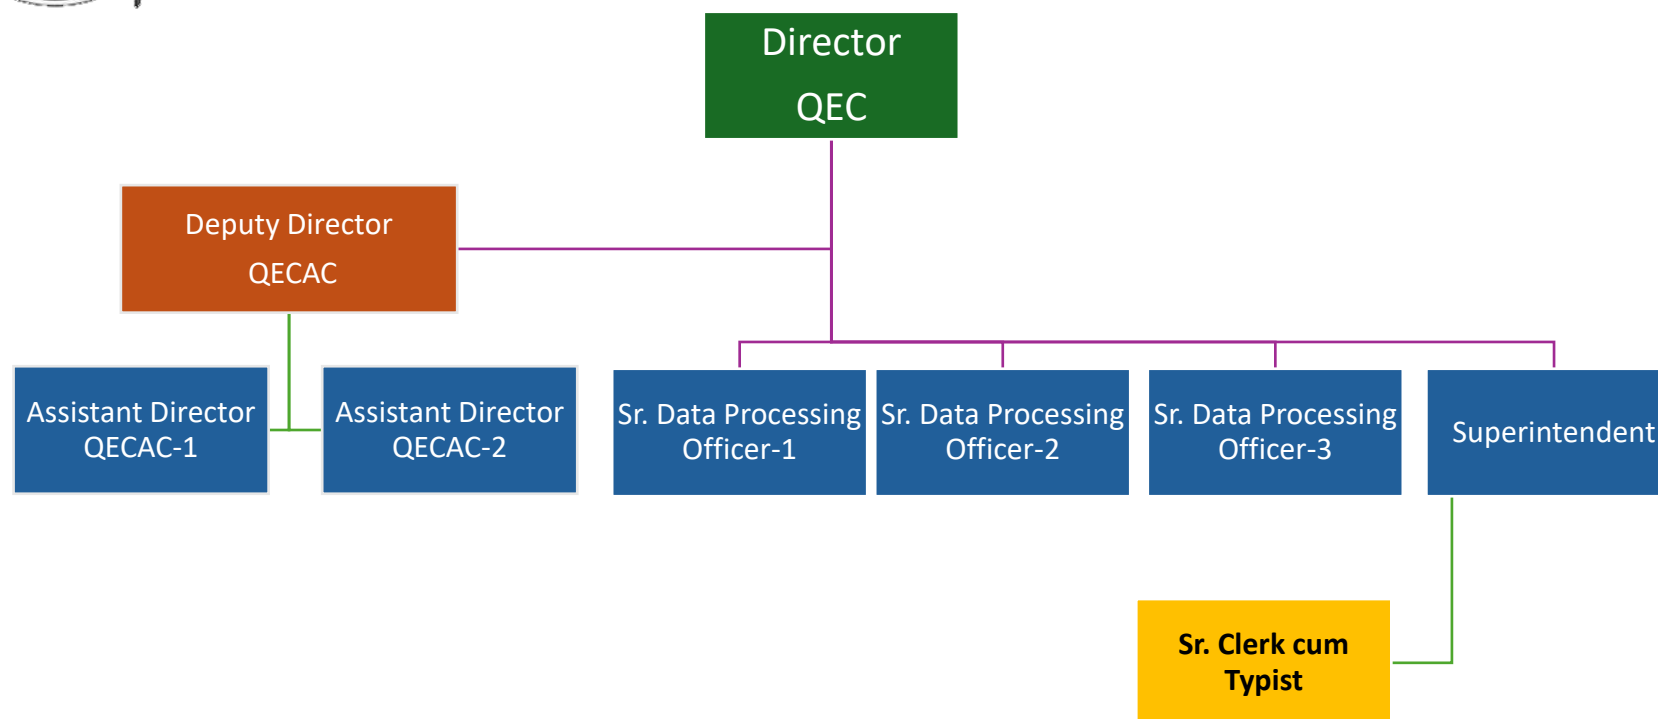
Director
QEC

Deputy Director
QECAC

Assistant Director
QECAC-1

Assistant Director
QECAC-2

Sr. Data Processing
Officer-1

Sr. Data Processing
Officer-2

Sr. Data Processing
Officer-3

Superintendent

Sr. Clerk cum
Typist